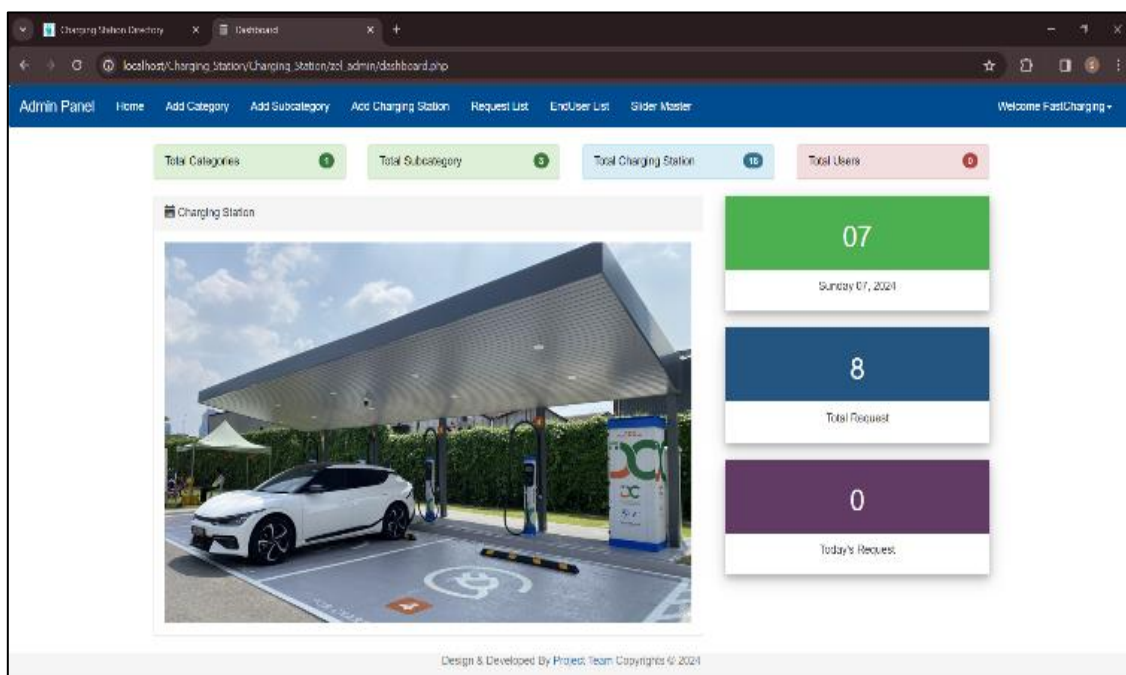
Charging Station Directory ×
Dashboard ×
+

localhost/Charging_Station/Charging_Station/zcl_admin/dashboard.php

Admin Panel Home Add Category Add Subcategory Add Charging Station Request List EndUser List Slider Master Welcome FastCharging

Total Categories 1
Total Subcategory 3
Total Charging Station 15
Total Users 0

Charging Station

07
Sunday 07, 2024

8
Total Request

0
Today's Request

Design & Developed By Project Team Copyrights © 2024